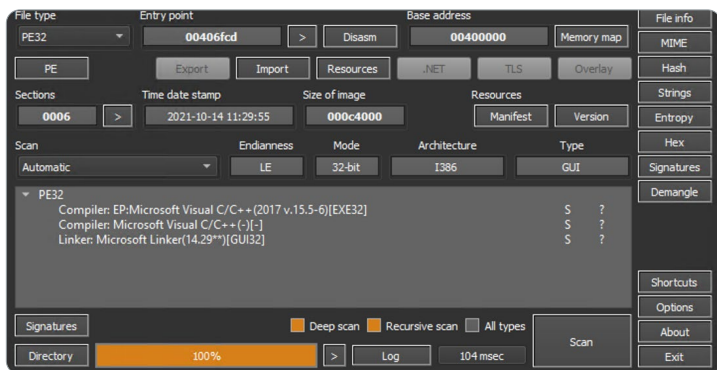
File type
PE32
Entry point
00406fcd
>
Disasm
Base address
00400000
Memory map
File info
MIME
PE
Export
Import
Resources
.NET
TLS
Overlay
Hash
Sections
0006
>
Time date stamp
2021-10-14 11:29:55
Size of image
000c4000
Resources
Manifest
Version
Strings
Entropy
Scan
Automatic
Endianness
LE
Mode
32-bit
Architecture
I386
Type
GUI
Hex
Signatures
Demangle
PE32
Compiler: EP:Microsoft Visual C/C++(2017 v.15.5-6)[EXE32] S ?
Compiler: Microsoft Visual C/C++(-)[-] S ?
Linker: Microsoft Linker(14.29**)[GUI32] S ?
Shortcuts
Options
Signatures
Deep scan
Recursive scan
All types
Scan
About
Directory
100%
>
Log
104 msec
Exit